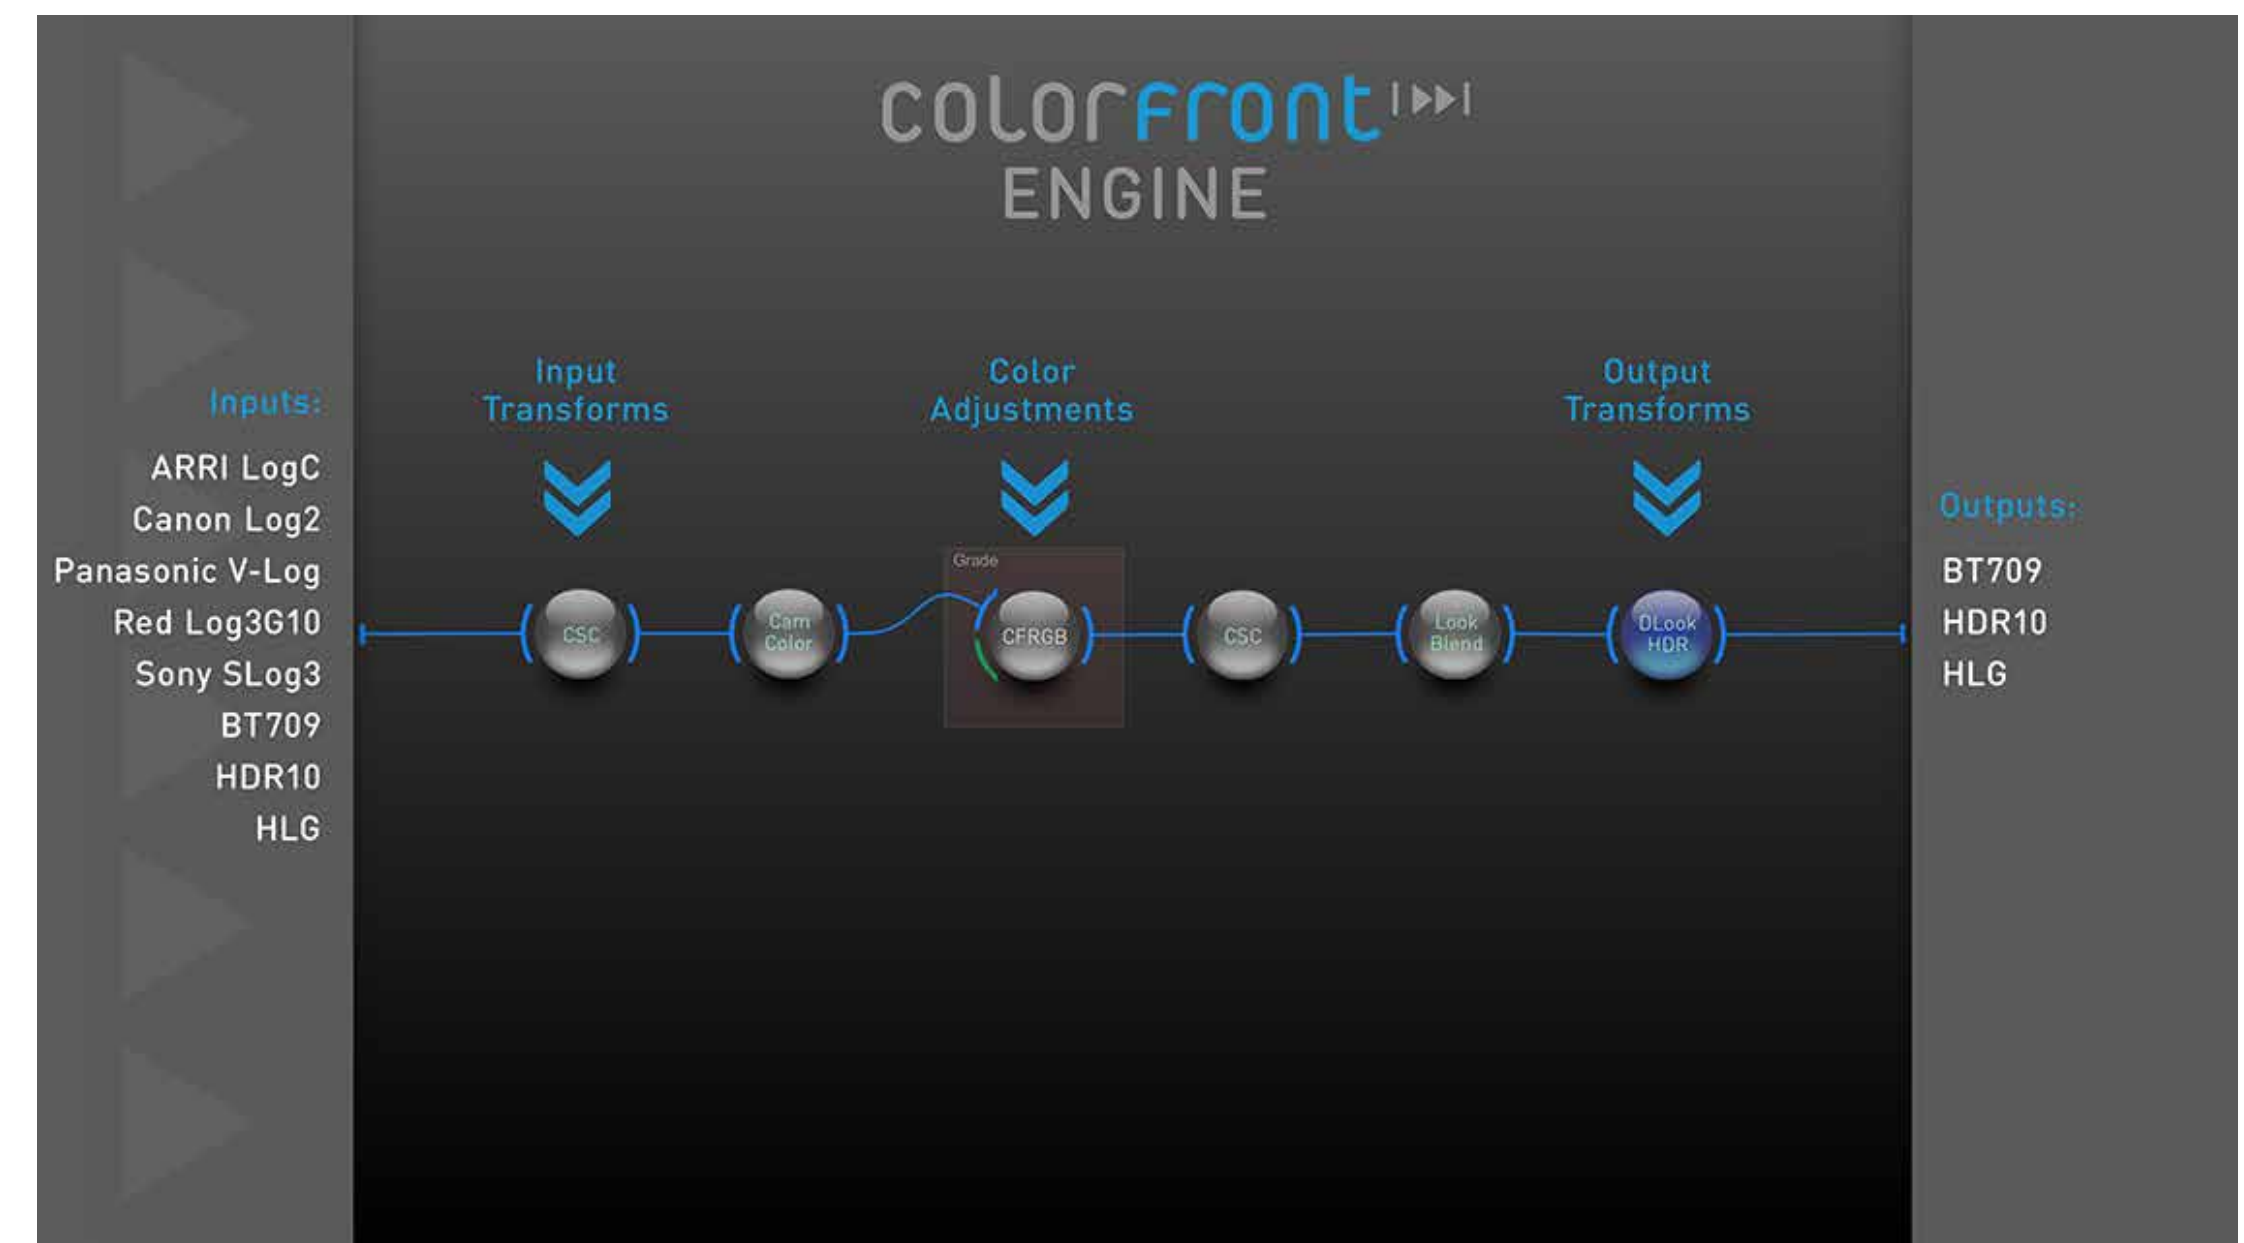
colorfront
ENGINE

Inputs:
ARRI LogC
Canon Log2
Panasonic V-Log
Red Log3G10
Sony SLog3
BT709
HDR10
HLG

Input Transforms

Color Adjustments

Output Transforms

Grade

CSC

Cam Color

CFRGB

CSC

Look Blend

DLook HDR

Outputs:
BT709
HDR10
HLG